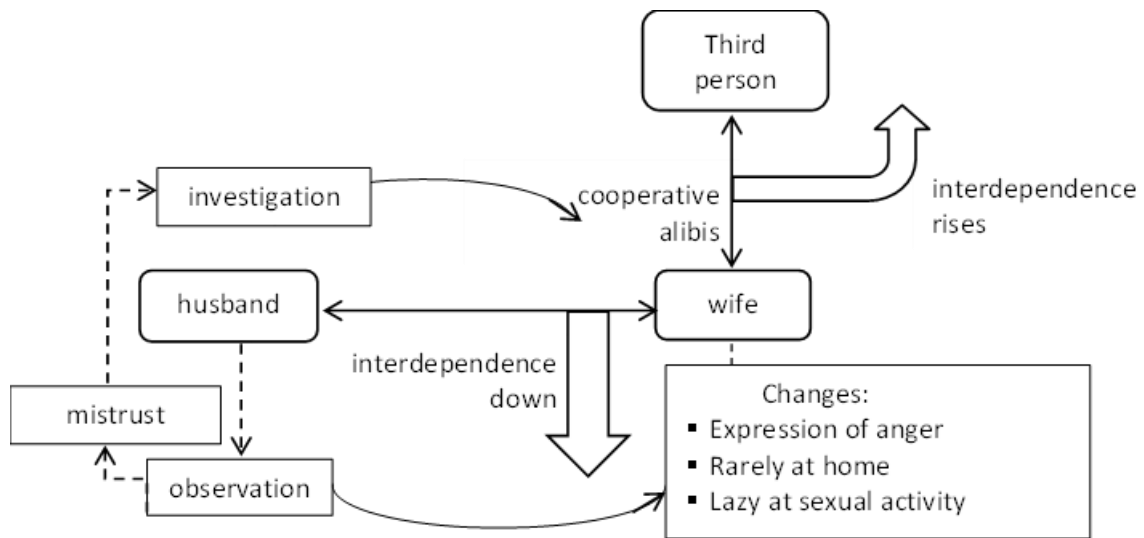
Third person

investigation

cooperative alibis

interdependence rises

husband

wife

interdependence down

mistrust

Changes:
▪ Expression of anger
▪ Rarely at home
▪ Lazy at sexual activity

observation